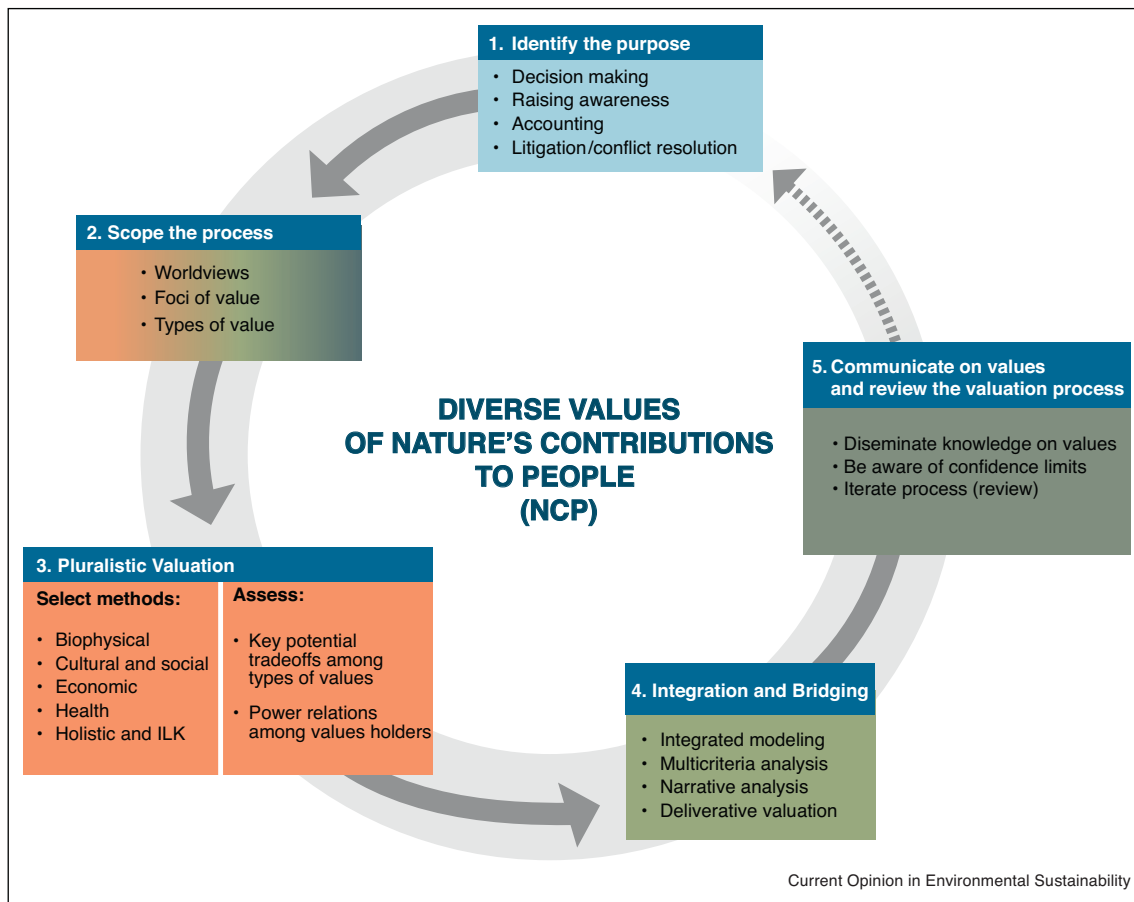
1. Identify the purpose

• Decision making
• Raising awareness
• Accounting
• Litigation/conflict resolution

2. Scope the process

• Worldviews
• Foci of value
• Types of value

DIVERSE VALUES OF NATURE'S CONTRIBUTIONS TO PEOPLE (NCP)

5. Communicate on values and review the valuation process

• Diseminate knowledge on values
• Be aware of confidence limits
• Iterate process (review)

3. Pluralistic Valuation

Select methods:

• Biophysical
• Cultural and social
• Economic
• Health
• Holistic and ILK

Assess:

• Key potential tradeoffs among types of values
• Power relations among values holders

4. Integration and Bridging

• Integrated modeling
• Multicriteria analysis
• Narrative analysis
• Deliverative valuation

Current Opinion in Environmental Sustainability